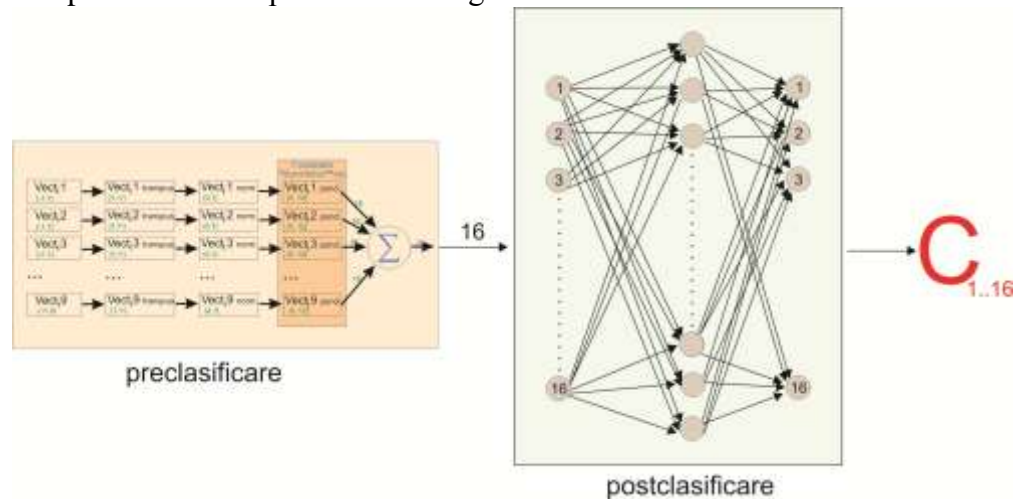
Vect_1
Vect_2
Vect_3
...
Vect_9
Vect_1 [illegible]
Vect_2 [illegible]
Vect_3 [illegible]
....
Vect_9 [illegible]
Vect_1 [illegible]
Vect_2 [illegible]
Vect_3 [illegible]
....
Vect_9 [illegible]
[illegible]
Vect_1 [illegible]
Vect_2 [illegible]
Vect_3 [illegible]
....
Vect_9 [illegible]
$\sum$
16
1
2
3
16
1
2
3
16
$C_{1..16}$
preclasificare
postclasificare